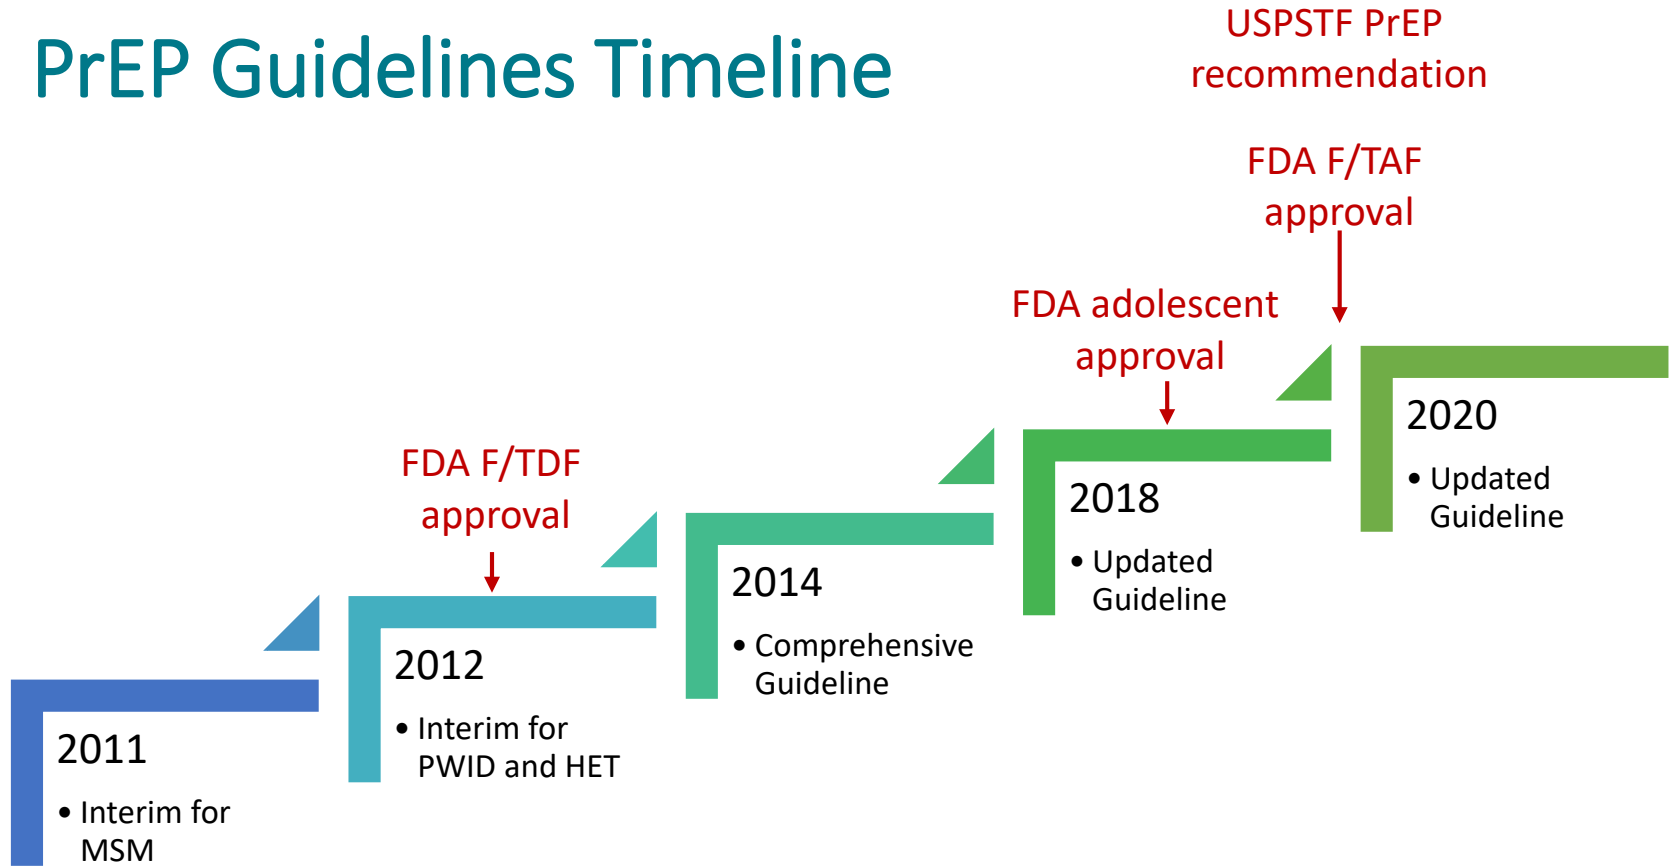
PrEP Guidelines Timeline

USPSTF PrEP recommendation

FDA F/TAF approval

FDA adolescent approval

FDA F/TDF approval

2011
• Interim for MSM

2012
• Interim for PWID and HET

2014
• Comprehensive Guideline

2018
• Updated Guideline

2020
• Updated Guideline